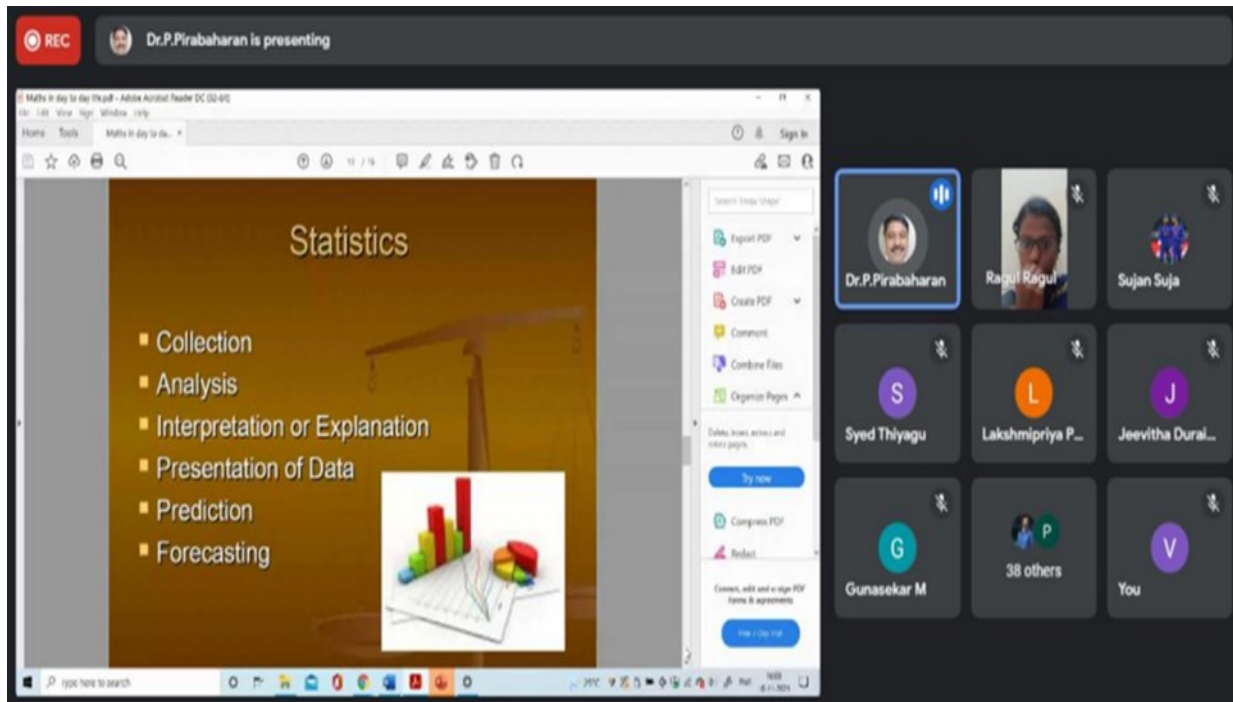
REC

Dr.P.Pirabaharan is presenting

Maths in day to day life.pdf - Adobe Acrobat Reader DC (32-bit)

File Edit View Sign Window Help

Home Tools Maths in day to da... ×

Sign In

11 / 19

Statistics

- Collection
- Analysis
- Interpretation or Explanation
- Presentation of Data
- Prediction
- Forecasting

Search 'Shape'

Export PDF

Edit PDF

Create PDF

Comment

Combine Files

Organize Pages

Delete, insert, extract and rotate pages.

Try now

Compress PDF

Redact

Convert, edit and e-sign PDF forms & agreements

Free 7-Day Trial

Type here to search

Dr.P.Pirabaharan

Ragul Ragul

Sujan Suja

S Syed Thiyagu

L Lakshmipriya P...

J Jeevitha Durai...

G Gunasekar M

P 38 others

V You